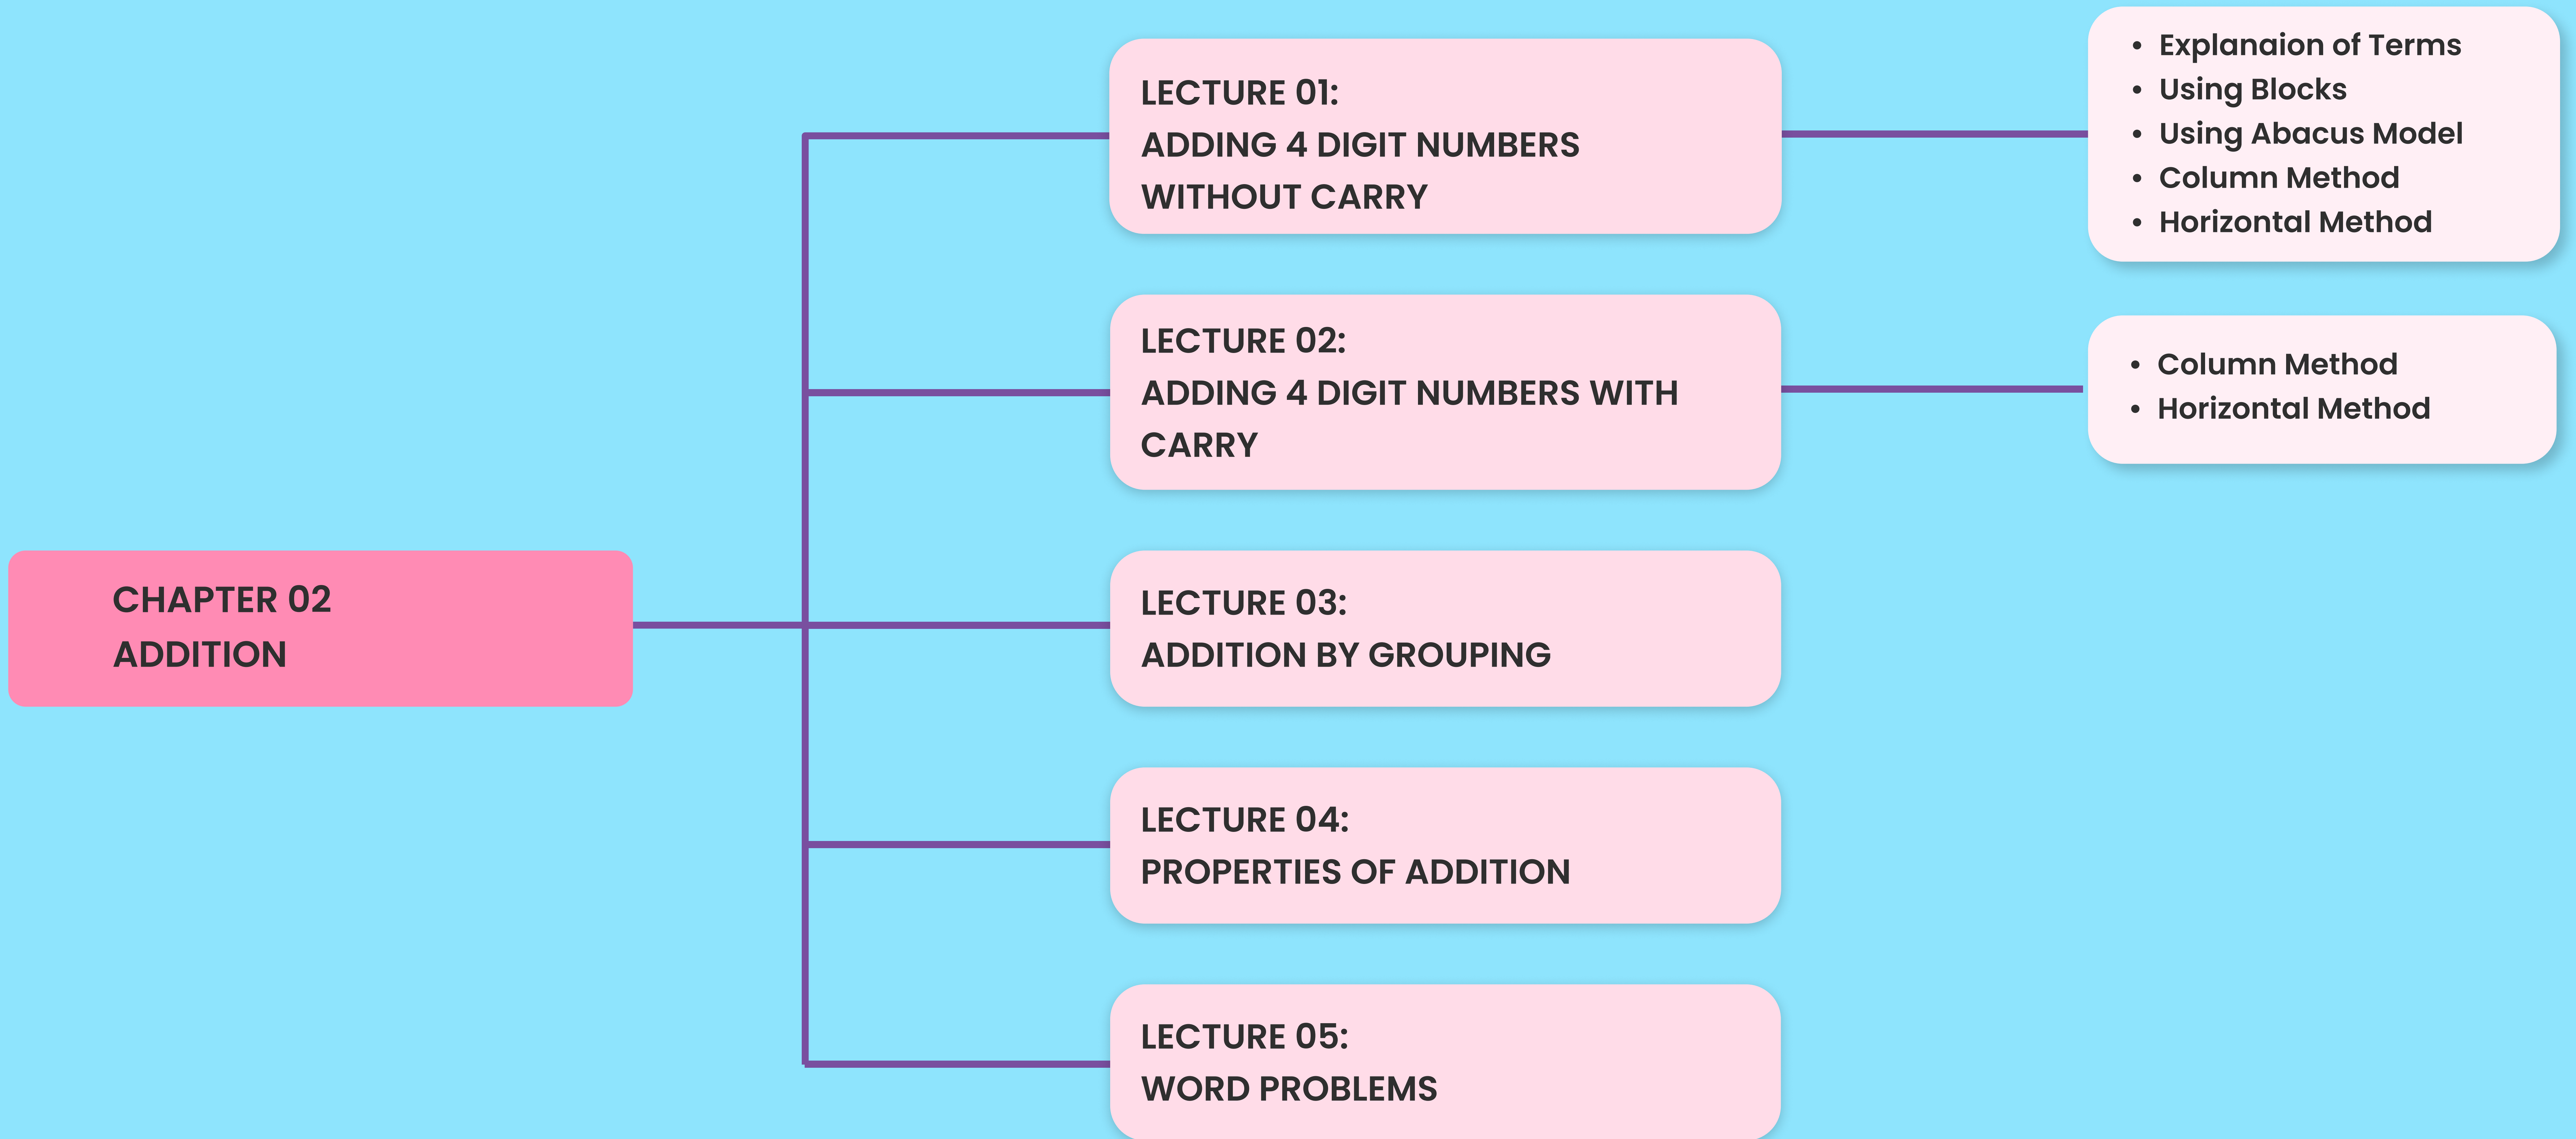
CHAPTER 02
ADDITION

LECTURE 01:
ADDING 4 DIGIT NUMBERS WITHOUT CARRY

- Explanaion of Terms
- Using Blocks
- Using Abacus Model
- Column Method
- Horizontal Method

LECTURE 02:
ADDING 4 DIGIT NUMBERS WITH CARRY

- Column Method
- Horizontal Method

LECTURE 03:
ADDITION BY GROUPING

LECTURE 04:
PROPERTIES OF ADDITION

LECTURE 05:
WORD PROBLEMS